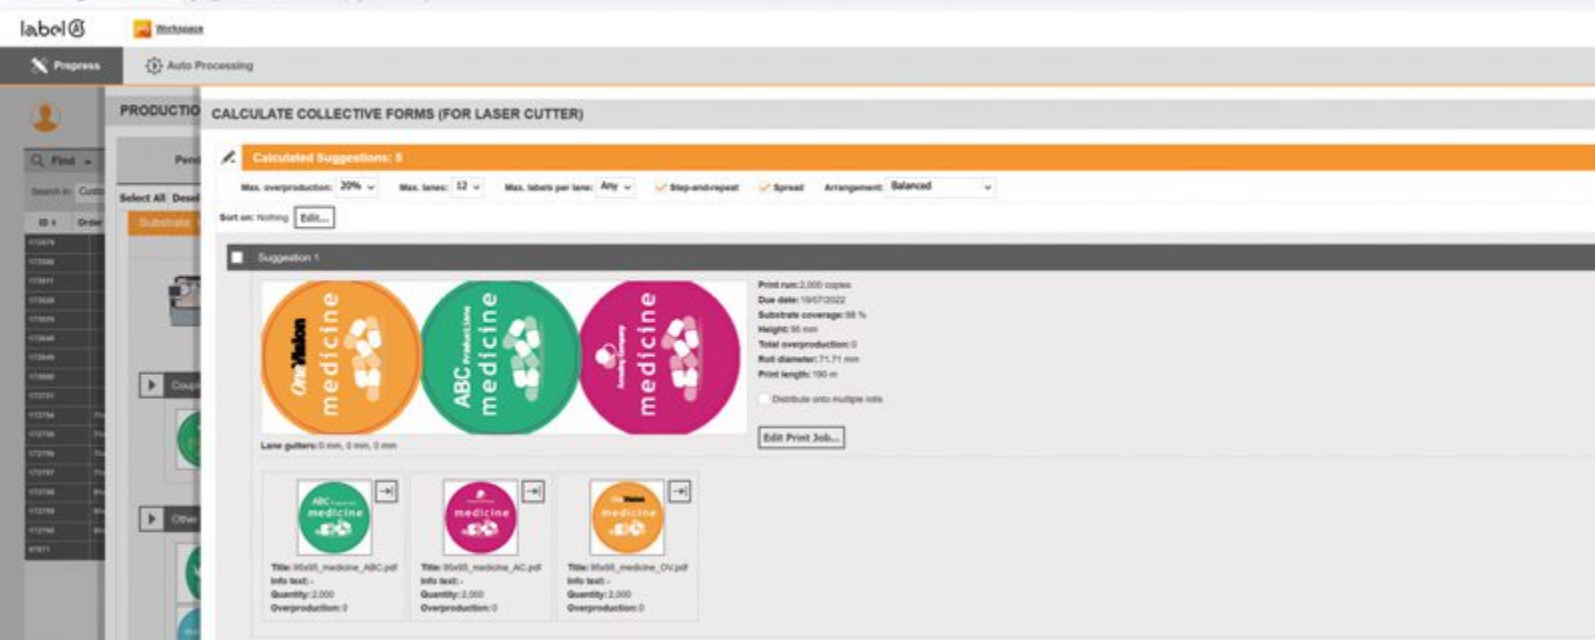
label@ Workspace

Prepress Auto Processing

PRODUCTIO

Find

Search in: Cust

ID Order

Select All Desel

Substrate

Coup

Other

CALCULATE COLLECTIVE FORMS (FOR LASER CUTTER)

Calculated Suggestions: 8

Max. overproduction: 20% Max. lanes: 12 Max. labels per lane: Any Step-and-repeat Spread Arrangement: Balanced

Sort on: Nothing Edit...

Suggestion 1

OneVision medicine

ABC ProductLine medicine

Amazing Company medicine

Lane gutters: 0 mm, 0 mm, 0 mm

Print run: 2,000 copies
Due date: 19/07/2022
Substrate coverage: 98 %
Height: 95 mm
Total overproduction: 0
Roll diameter: 71.71 mm
Print length: 190 m

Distribute onto multiple rolls

Edit Print Job...

Title: 95x95_medicine_ABC.pdf
Info text: -
Quantity: 2,000
Overproduction: 0

Title: 95x95_medicine_AC.pdf
Info text: -
Quantity: 2,000
Overproduction: 0

Title: 95x95_medicine_OV.pdf
Info text: -
Quantity: 2,000
Overproduction: 0